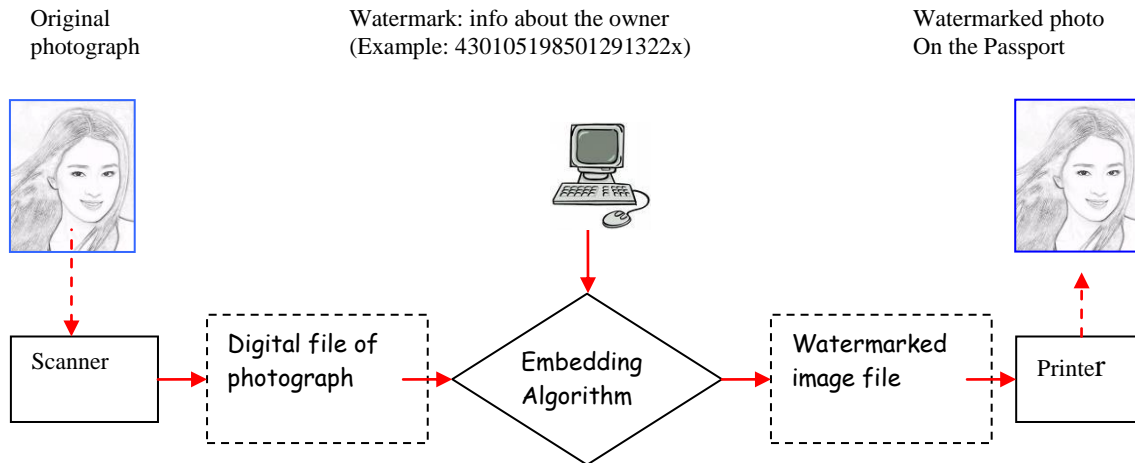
Original photograph

Watermark: info about the owner (Example: 430105198501291322x)

Watermarked photo On the Passport

Scanner

Digital file of photograph

Embedding Algorithm

Watermarked image file

Printer